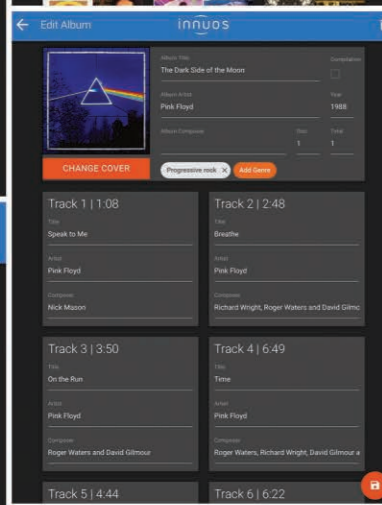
Edit Album

innuos

Album Title
The Dark Side of the Moon

Compilation

Album Artist
Pink Floyd

Year
1988

Album Composer

Disc
1

Total
1

CHANGE COVER

Progressive rock ×

Add Genre

Track 1 | 1:08
Title
Speak to Me
Artist
Pink Floyd
Composer
Nick Mason

Track 2 | 2:48
Title
Breathe
Artist
Pink Floyd
Composer
Richard Wright, Roger Waters and David Gilmc

Track 3 | 3:50
Title
On the Run
Artist
Pink Floyd
Composer
Roger Waters and David Gilmour

Track 4 | 6:49
Title
Time
Artist
Pink Floyd
Composer
Roger Waters, Richard Wright, David Gilmour a

Track 5 | 4:44

Track 6 | 6:22